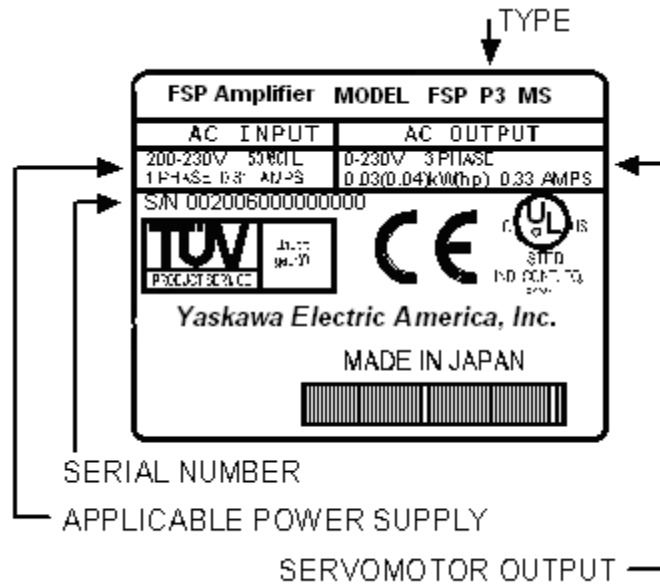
TYPE

FSP Amplifier MODEL FSP P3 MS

| AC INPUT | AC OUTPUT |
|---|---|
| 200-230V 50/60HZ 1 PHASE 0.31 AMPS | 0-230V 3 PHASE 0.03(0.04)kW(hp) 0.33 AMPS |

S/N 002006000000000

TÜV PRODUCT SERVICE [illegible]

CE

C UL US LISTED IND.CONT.EQ. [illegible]

Yaskawa Electric America, Inc.

MADE IN JAPAN

SERIAL NUMBER

APPLICABLE POWER SUPPLY

SERVOMOTOR OUTPUT